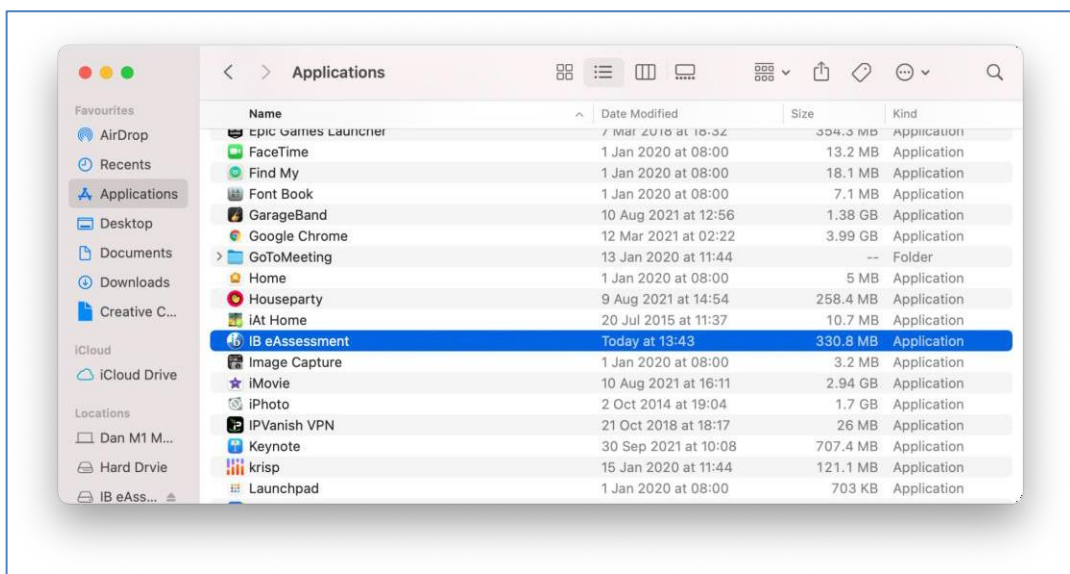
Applications

Favourites
AirDrop
Recents
Applications
Desktop
Documents
Downloads
Creative C...
iCloud
iCloud Drive
Locations
Dan M1 M...
Hard Drvie
IB eAss...

| Name | Date Modified | Size | Kind |
|---|---|---|---|
| Epic Games Launcher | 7 Mar 2018 at 18:32 | 354.3 MB | Application |
| FaceTime | 1 Jan 2020 at 08:00 | 13.2 MB | Application |
| Find My | 1 Jan 2020 at 08:00 | 18.1 MB | Application |
| Font Book | 1 Jan 2020 at 08:00 | 7.1 MB | Application |
| GarageBand | 10 Aug 2021 at 12:56 | 1.38 GB | Application |
| Google Chrome | 12 Mar 2021 at 02:22 | 3.99 GB | Application |
| GoToMeeting | 13 Jan 2020 at 11:44 | -- | Folder |
| Home | 1 Jan 2020 at 08:00 | 5 MB | Application |
| Houseparty | 9 Aug 2021 at 14:54 | 258.4 MB | Application |
| iAt Home | 20 Jul 2015 at 11:37 | 10.7 MB | Application |
| IB eAssessment | Today at 13:43 | 330.8 MB | Application |
| Image Capture | 1 Jan 2020 at 08:00 | 3.2 MB | Application |
| iMovie | 10 Aug 2021 at 16:11 | 2.94 GB | Application |
| iPhoto | 2 Oct 2014 at 19:04 | 1.7 GB | Application |
| IPVanish VPN | 21 Oct 2018 at 18:17 | 26 MB | Application |
| Keynote | 30 Sep 2021 at 10:08 | 707.4 MB | Application |
| krisp | 15 Jan 2020 at 11:44 | 121.1 MB | Application |
| Launchpad | 1 Jan 2020 at 08:00 | 703 KB | Application |